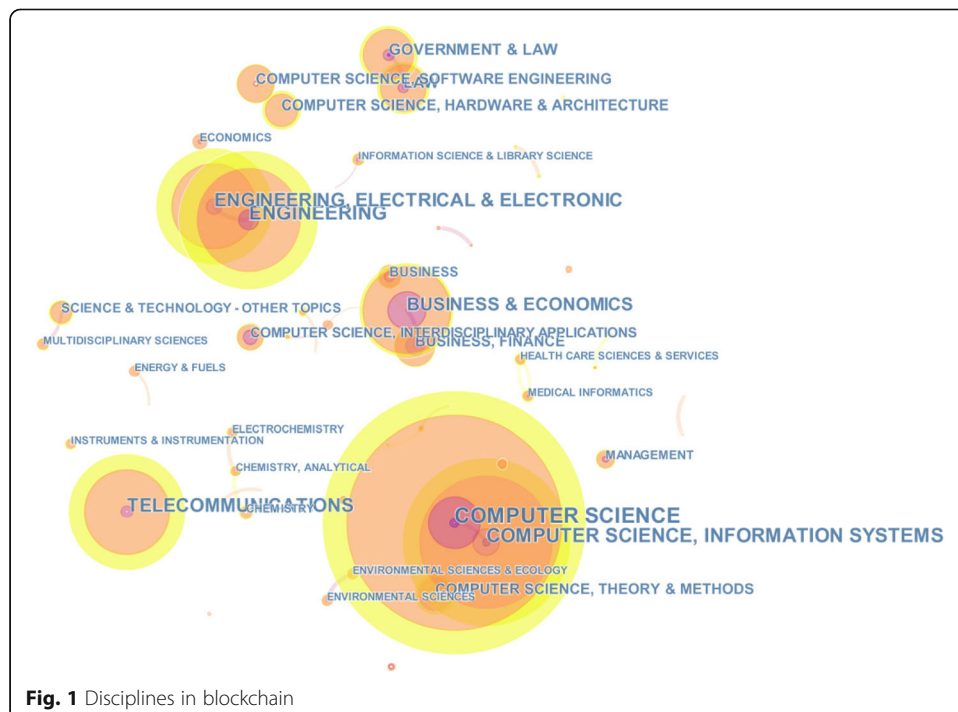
GOVERNMENT & LAW
COMPUTER SCIENCE, SOFTWARE ENGINEERING
LAW
COMPUTER SCIENCE, HARDWARE & ARCHITECTURE
ECONOMICS
INFORMATION SCIENCE & LIBRARY SCIENCE
ENGINEERING, ELECTRICAL & ELECTRONIC
ENGINEERING
BUSINESS
BUSINESS & ECONOMICS
SCIENCE & TECHNOLOGY - OTHER TOPICS
COMPUTER SCIENCE, INTERDISCIPLINARY APPLICATIONS
BUSINESS, FINANCE
MULTIDISCIPLINARY SCIENCES
HEALTH CARE SCIENCES & SERVICES
ENERGY & FUELS
MEDICAL INFORMATICS
ELECTROCHEMISTRY
INSTRUMENTS & INSTRUMENTATION
MANAGEMENT
CHEMISTRY, ANALYTICAL
TELECOMMUNICATIONS
CHEMISTRY
COMPUTER SCIENCE
COMPUTER SCIENCE, INFORMATION SYSTEMS
ENVIRONMENTAL SCIENCES & ECOLOGY
COMPUTER SCIENCE, THEORY & METHODS
ENVIRONMENTAL SCIENCES

Fig. 1 Disciplines in blockchain